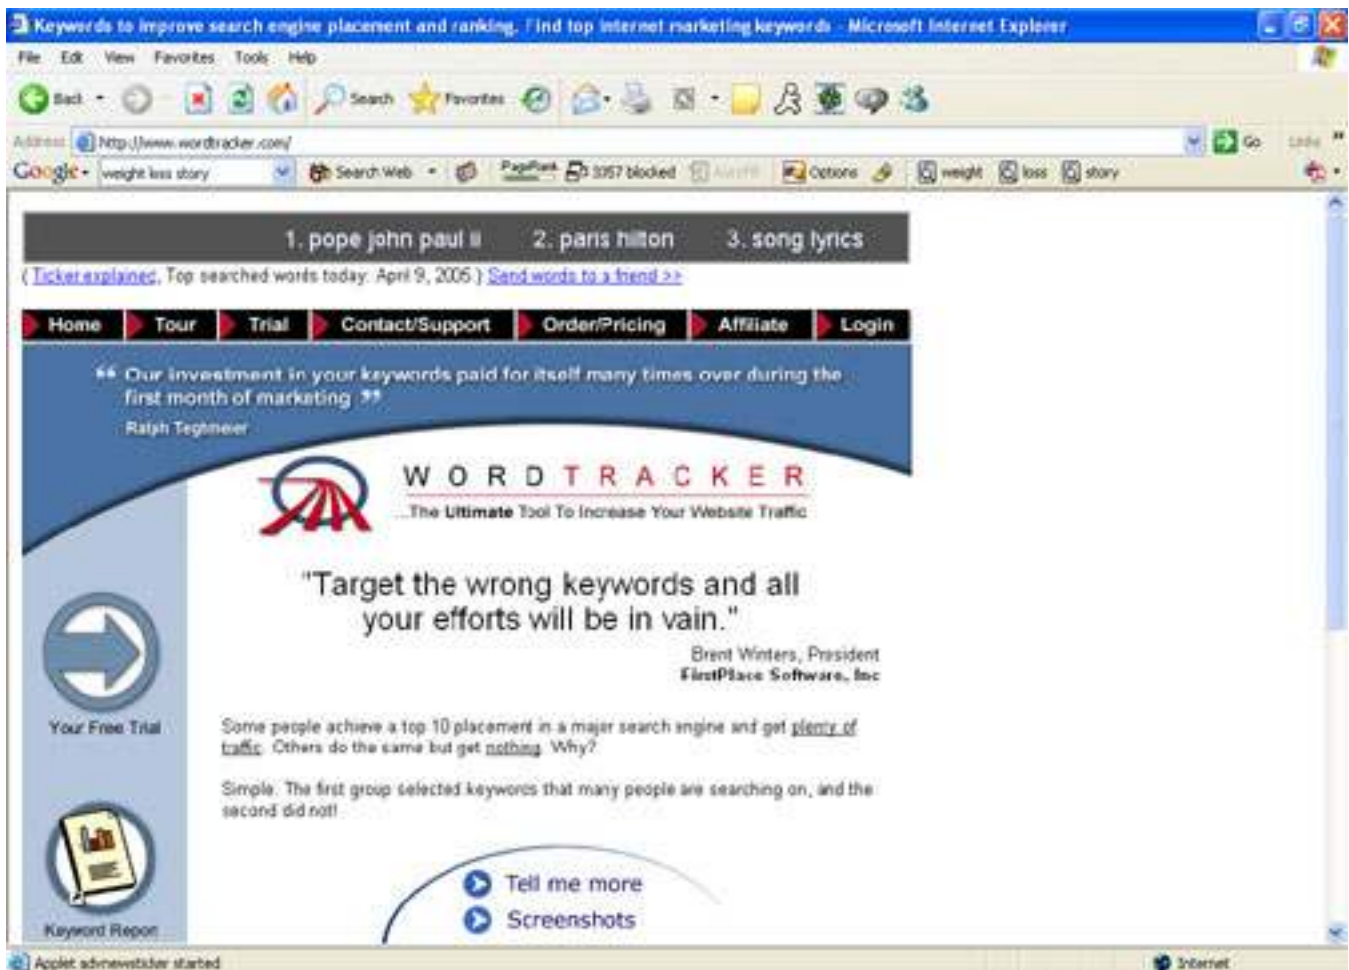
Keywords to improve search engine placement and ranking. Find top internet marketing keywords - Microsoft Internet Explorer

File Edit View Favorites Tools Help

Back Search Favorites

Address http://www.wordtracker.com/ Go Links

Google weight loss story Search Web PageRank 3357 blocked AutoFill Options weight loss story

1. pope john paul ii 2. paris hilton 3. song lyrics

( Ticker explained, Top searched words today: April 9, 2005 ) Send words to a friend >>

Home Tour Trial Contact/Support Order/Pricing Affiliate Login

"Our investment in your keywords paid for itself many times over during the first month of marketing"
Ralph Tegtmeier

WORDTRACKER
...The Ultimate Tool To Increase Your Website Traffic

"Target the wrong keywords and all your efforts will be in vain."
Brent Winters, President
FirstPlace Software, Inc

Your Free Trial

Some people achieve a top 10 placement in a major search engine and get plenty of traffic. Others do the same but get nothing. Why?

Simple. The first group selected keywords that many people are searching on, and the second did not!

Tell me more
Screenshots

Keyword Report

Applet advnewsticker started
Internet